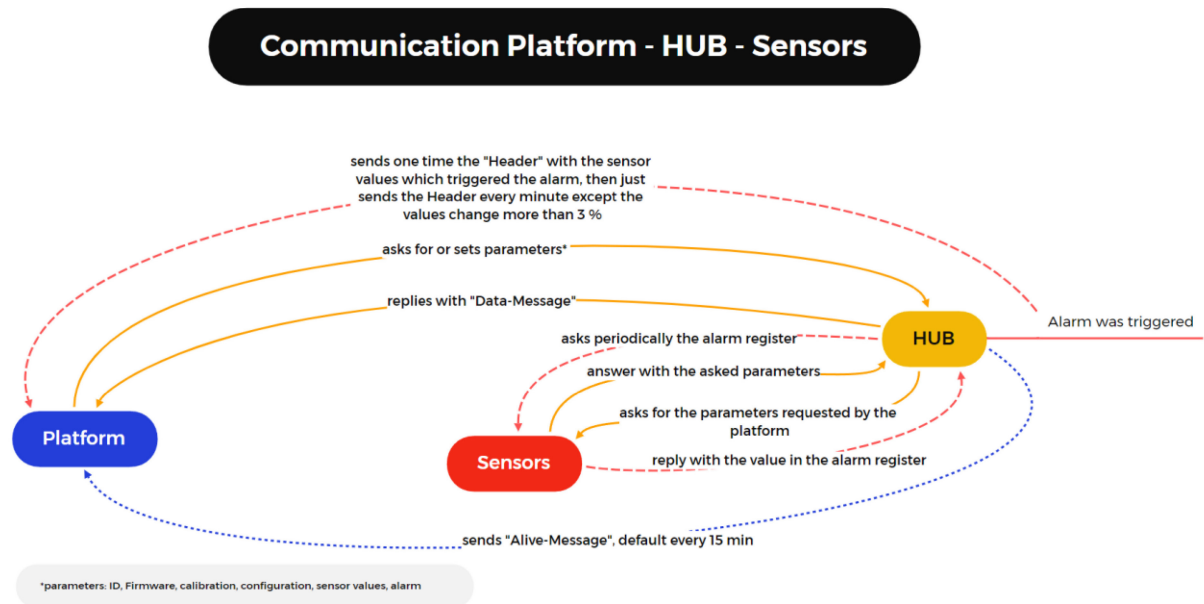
Communication Platform - HUB - Sensors

sends one time the "Header" with the sensor values which triggered the alarm, then just sends the Header every minute except the values change more than 3 %

asks for or sets parameters*

replies with "Data-Message"

HUB

Alarm was triggered

asks periodically the alarm register

answer with the asked parameters

asks for the parameters requested by the platform

Platform

Sensors

reply with the value in the alarm register

sends "Alive-Message", default every 15 min

*parameters: ID, Firmware, calibration, configuration, sensor values, alarm